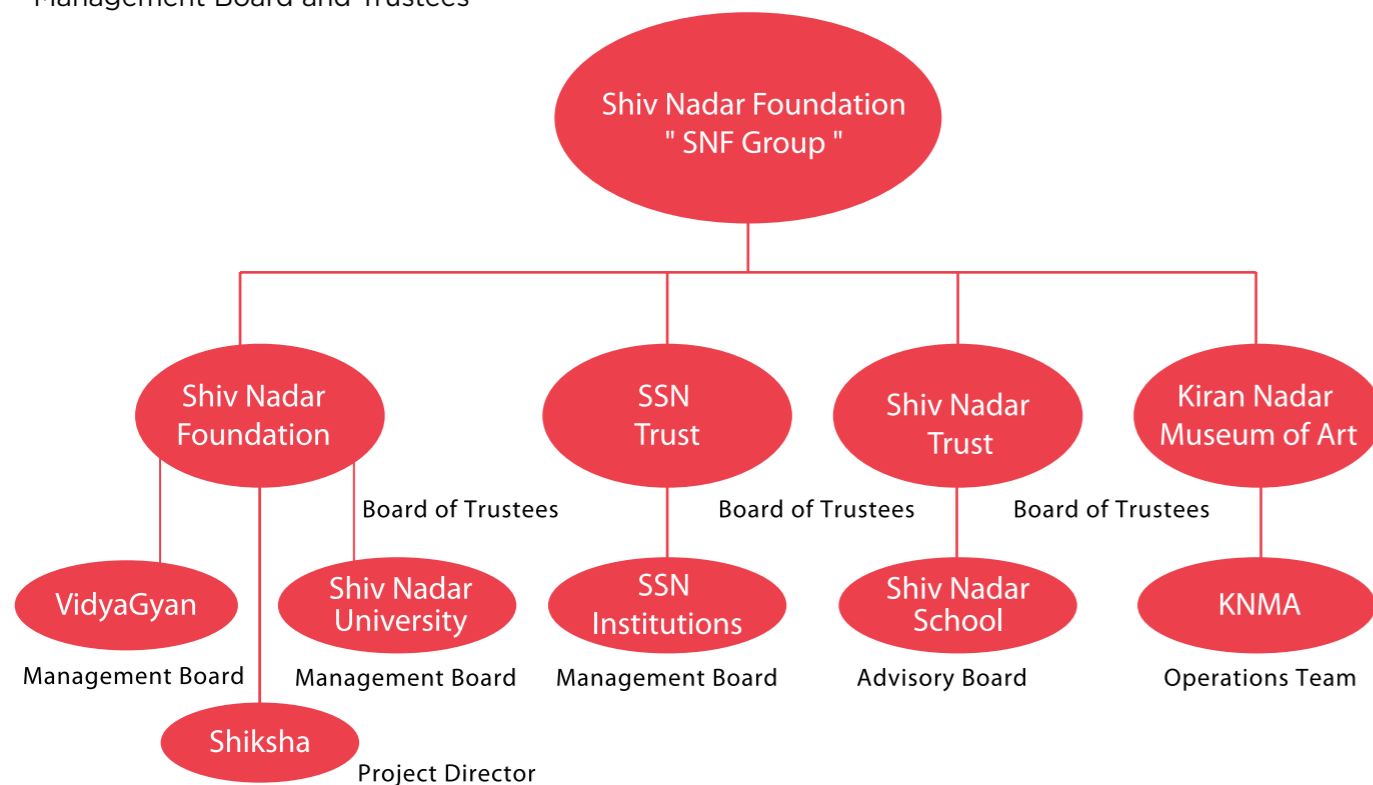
Management Board and Trustees

Shiv Nadar Foundation " SNF Group "

Shiv Nadar Foundation

SSN Trust

Shiv Nadar Trust

Kiran Nadar Museum of Art

Board of Trustees

Board of Trustees

Board of Trustees

VidyaGyan

Shiv Nadar University

SSN Institutions

Shiv Nadar School

KNMA

Management Board

Management Board

Management Board

Advisory Board

Operations Team

Shiksha

Project Director